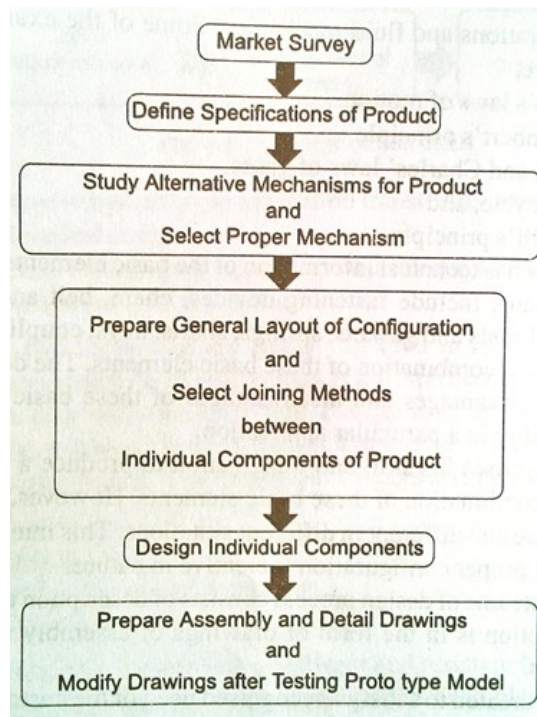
Market Survey

Define Specifications of Product

Study Alternative Mechanisms for Product
and
Select Proper Mechanism

Prepare General Layout of Configuration
and
Select Joining Methods
between
Individual Components of Product

Design Individual Components

Prepare Assembly and Detail Drawings
and
Modify Drawings after Testing Proto type Model